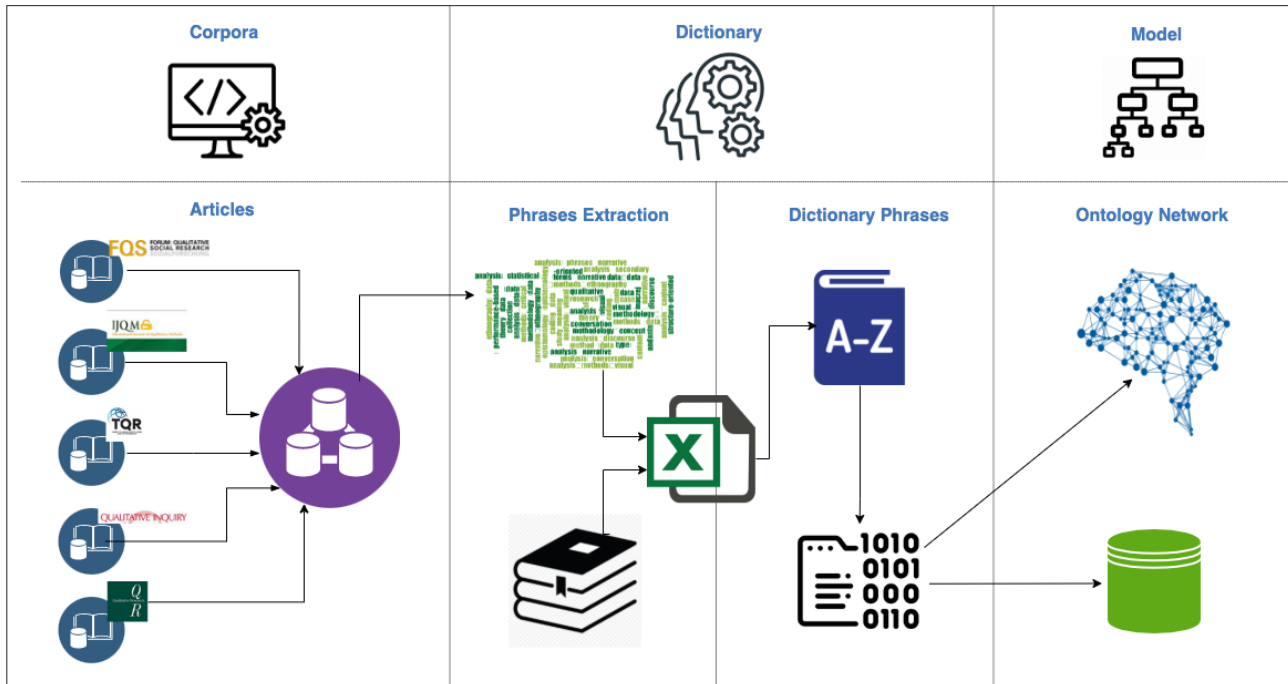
Corpora

Dictionary

Model

Articles

Phrases Extraction

Dictionary Phrases

Ontology Network

FQS FORUM: QUALITATIVE SOCIAL RESEARCH SOZIALFORSCHUNG

IJQM

TQR

QUALITATIVE INQUIRY

Q R

analysis statistical narrative methods ethnography qualitative data conversation methodology concept analysis discourse analysis narrative methods visual

X

A-Z

1010
0101
000
0110